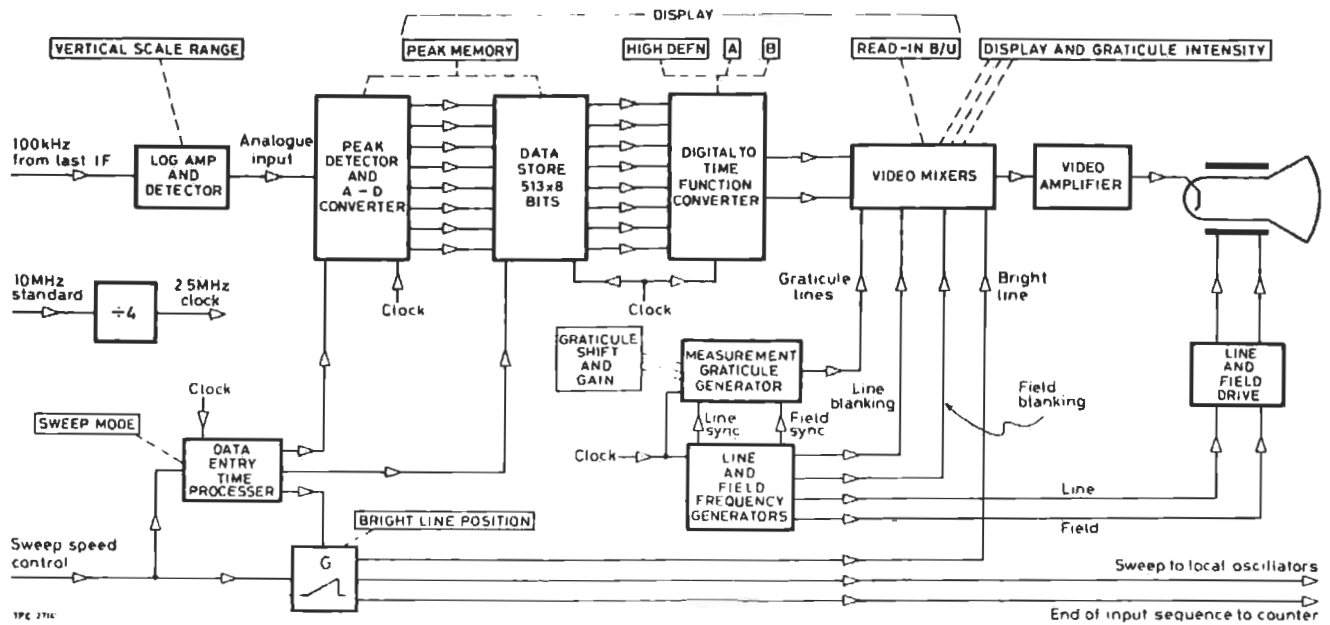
DISPLAY

VERTICAL SCALE RANGE

PEAK MEMORY

HIGH DEFN

A

B

READ-IN B/U

DISPLAY AND GRATICULE INTENSITY

100kHz from last IF

LOG AMP AND DETECTOR

Analogue input

PEAK DETECTOR AND A – D CONVERTER

DATA STORE 513x8 BITS

DIGITAL TO TIME FUNCTION CONVERTER

VIDEO MIXERS

VIDEO AMPLIFIER

10MHz standard

÷4

2·5MHz clock

Clock

Clock

Graticule lines

Bright line

GRATICULE SHIFT AND GAIN

MEASUREMENT GRATICULE GENERATOR

LINE AND FIELD DRIVE

Clock

SWEEP MODE

DATA ENTRY TIME PROCESSER

Line sync

Field sync

Line blanking

Field blanking

Clock

LINE AND FIELD FREQUENCY GENERATORS

Line

Field

BRIGHT LINE POSITION

Sweep speed control

G

Sweep to local oscillators

End of input sequence to counter

TPC 2714